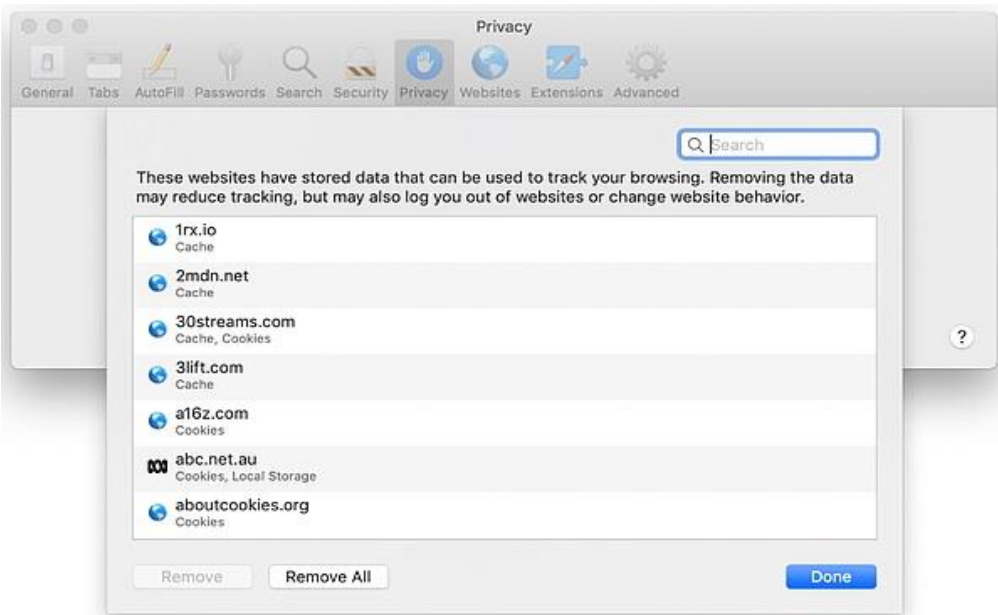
Privacy

General Tabs AutoFill Passwords Search Security Privacy Websites Extensions Advanced

Search

These websites have stored data that can be used to track your browsing. Removing the data may reduce tracking, but may also log you out of websites or change website behavior.

1rx.io
Cache

2mdn.net
Cache

30streams.com
Cache, Cookies

3lift.com
Cache

a16z.com
Cookies

abc.net.au
Cookies, Local Storage

aboutcookies.org
Cookies

?

Remove Remove All Done